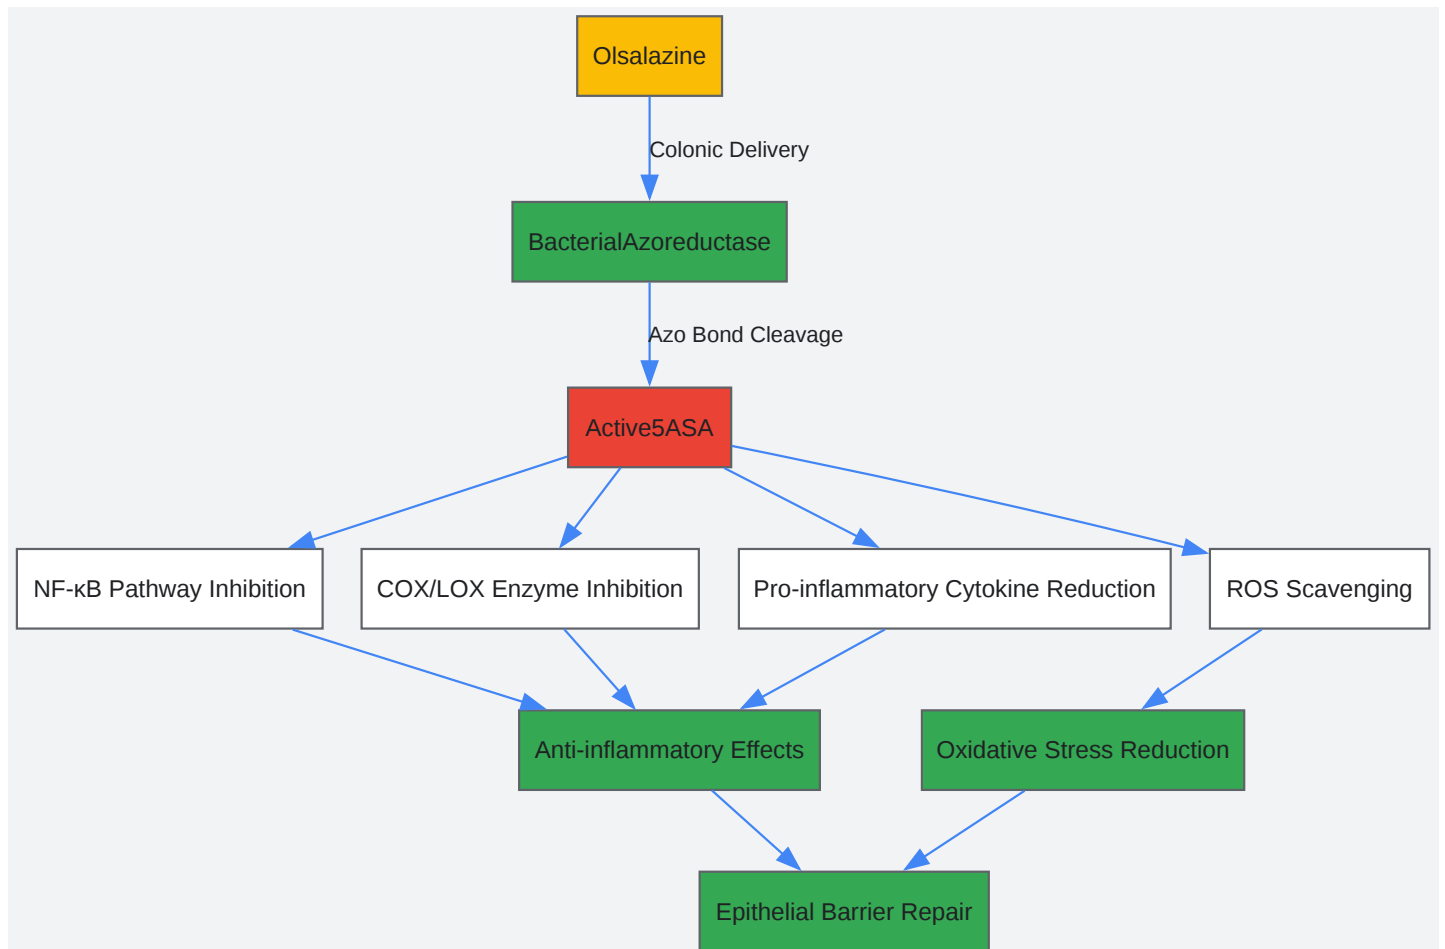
Olsalazine

Colonic Delivery

BacterialAzoreductase

Azo Bond Cleavage

Active5ASA

NF-κB Pathway Inhibition

COX/LOX Enzyme Inhibition

Pro-inflammatory Cytokine Reduction

ROS Scavenging

Anti-inflammatory Effects

Oxidative Stress Reduction

Epithelial Barrier Repair